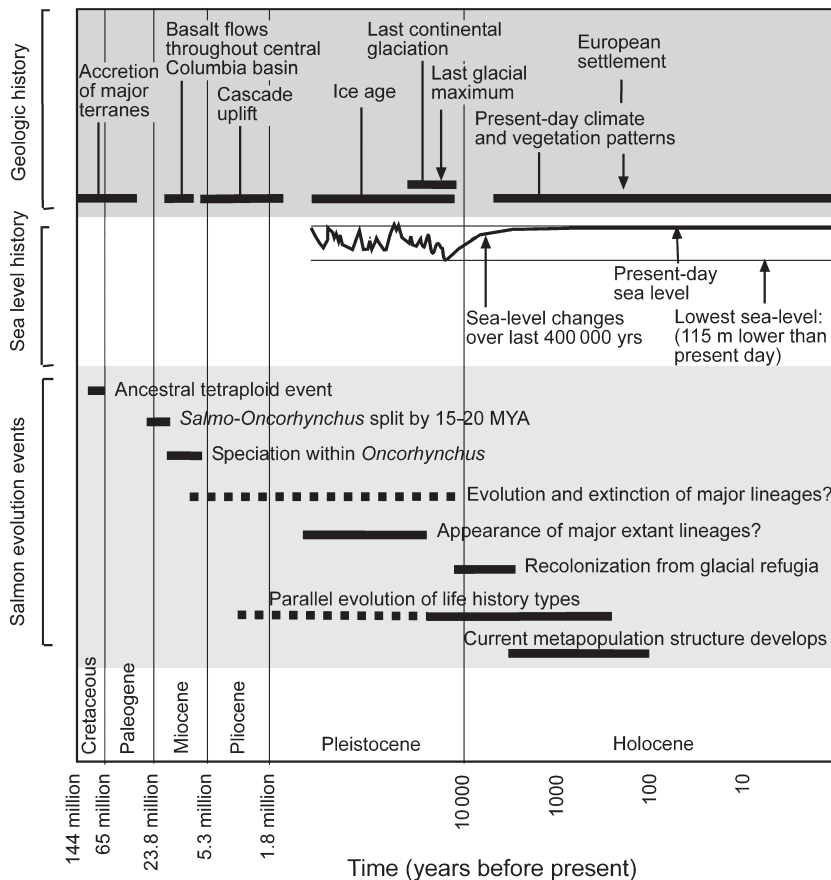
Geologic history

Accretion of major terranes

Basalt flows throughout central Columbia basin

Cascade uplift

Ice age

Last continental glaciation

Last glacial maximum

European settlement

Present-day climate and vegetation patterns

Sea level history

Present-day sea level

Sea-level changes over last 400 000 yrs

Lowest sea-level: (115 m lower than present day)

Salmon evolution events

Ancestral tetraploid event

*Salmo-Oncorhynchus* split by 15-20 MYA

Speciation within *Oncorhynchus*

Evolution and extinction of major lineages?

Appearance of major extant lineages?

Recolonization from glacial refugia

Parallel evolution of life history types

Current metapopulation structure develops

Cretaceous

Paleogene

Miocene

Pliocene

Pleistocene

Holocene

144 million

65 million

23.8 million

5.3 million

1.8 million

10 000

1000

100

10

Time (years before present)